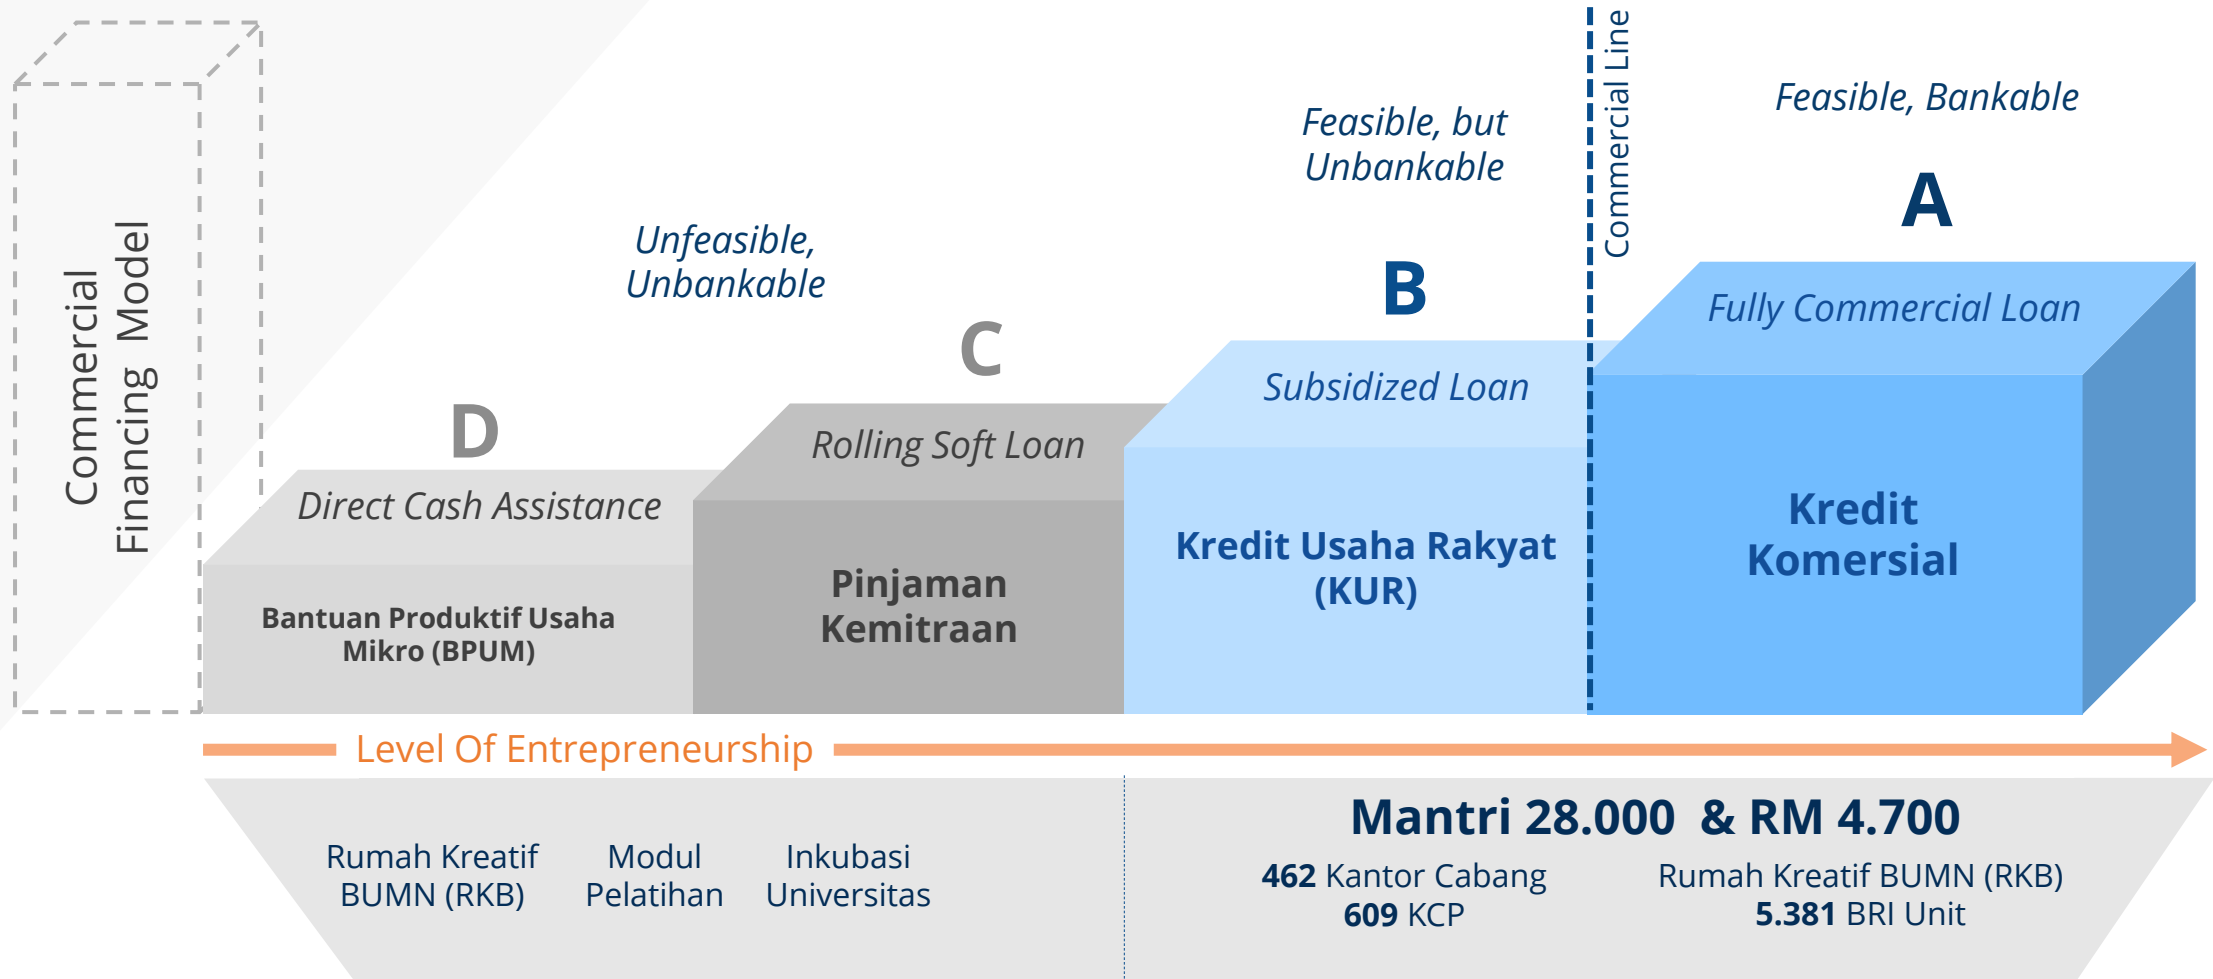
Commercial Financing Model

Unfeasible, Unbankable

Feasible, but Unbankable

Commercial Line

Feasible, Bankable

A

B

C

D

Direct Cash Assistance

Bantuan Produktif Usaha Mikro (BPUM)

Rolling Soft Loan

Pinjaman Kemitraan

Subsidized Loan

Kredit Usaha Rakyat (KUR)

Fully Commercial Loan

Kredit Komersial

Level Of Entrepreneurship

Rumah Kreatif BUMN (RKB)

Modul Pelatihan

Inkubasi Universitas

Mantri 28.000 & RM 4.700

462 Kantor Cabang
609 KCP

Rumah Kreatif BUMN (RKB)
5.381 BRI Unit